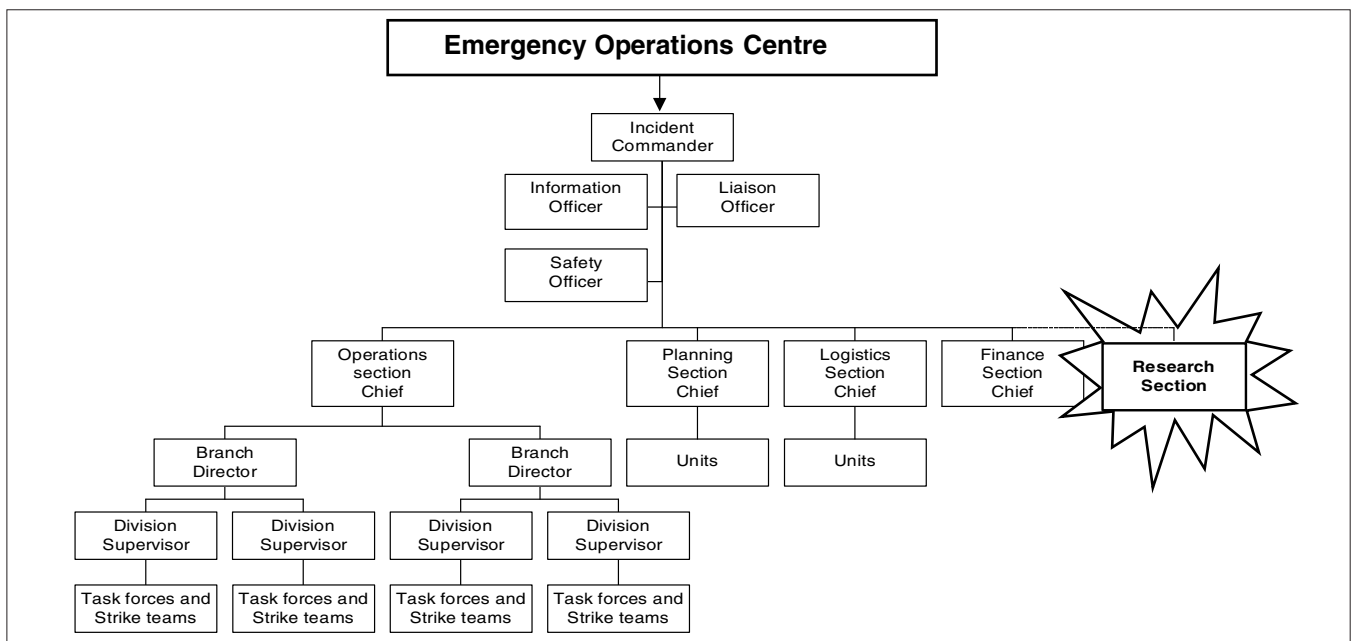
Emergency Operations Centre

Incident Commander

Information Officer

Liaison Officer

Safety Officer

Operations section Chief

Planning Section Chief

Logistics Section Chief

Finance Section Chief

Research Section

Branch Director

Branch Director

Units

Units

Division Supervisor

Division Supervisor

Division Supervisor

Division Supervisor

Task forces and Strike teams

Task forces and Strike teams

Task forces and Strike teams

Task forces and Strike teams